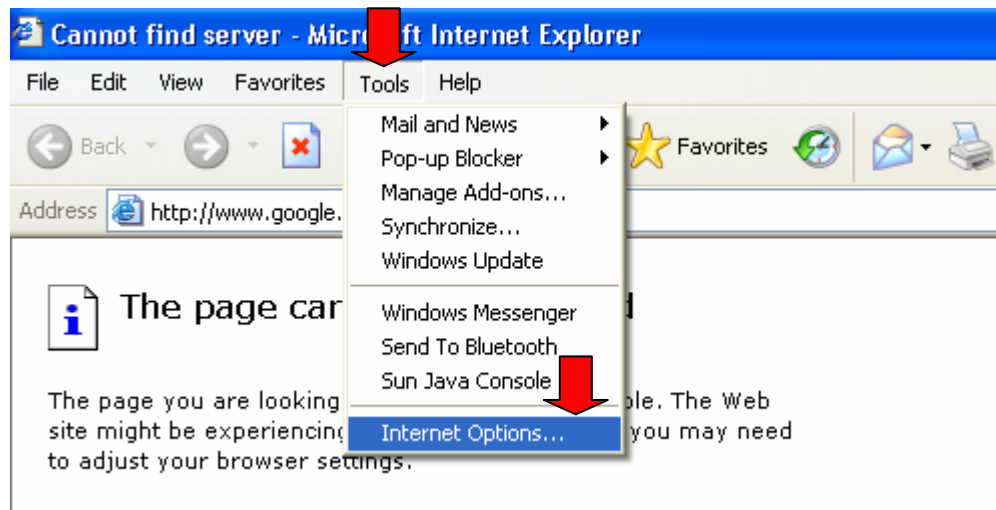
Cannot find server - Micro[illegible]ft Internet Explorer

File Edit View Favorites Tools Help

Back

Favorites

Address http://www.google.

Mail and News
Pop-up Blocker
Manage Add-ons...
Synchronize...
Windows Update
Windows Messenger
Send To Bluetooth
Sun Java Console
Internet Options...

The page car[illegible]d

The page you are looking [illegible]ble. The Web site might be experiencing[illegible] you may need to adjust your browser settings.